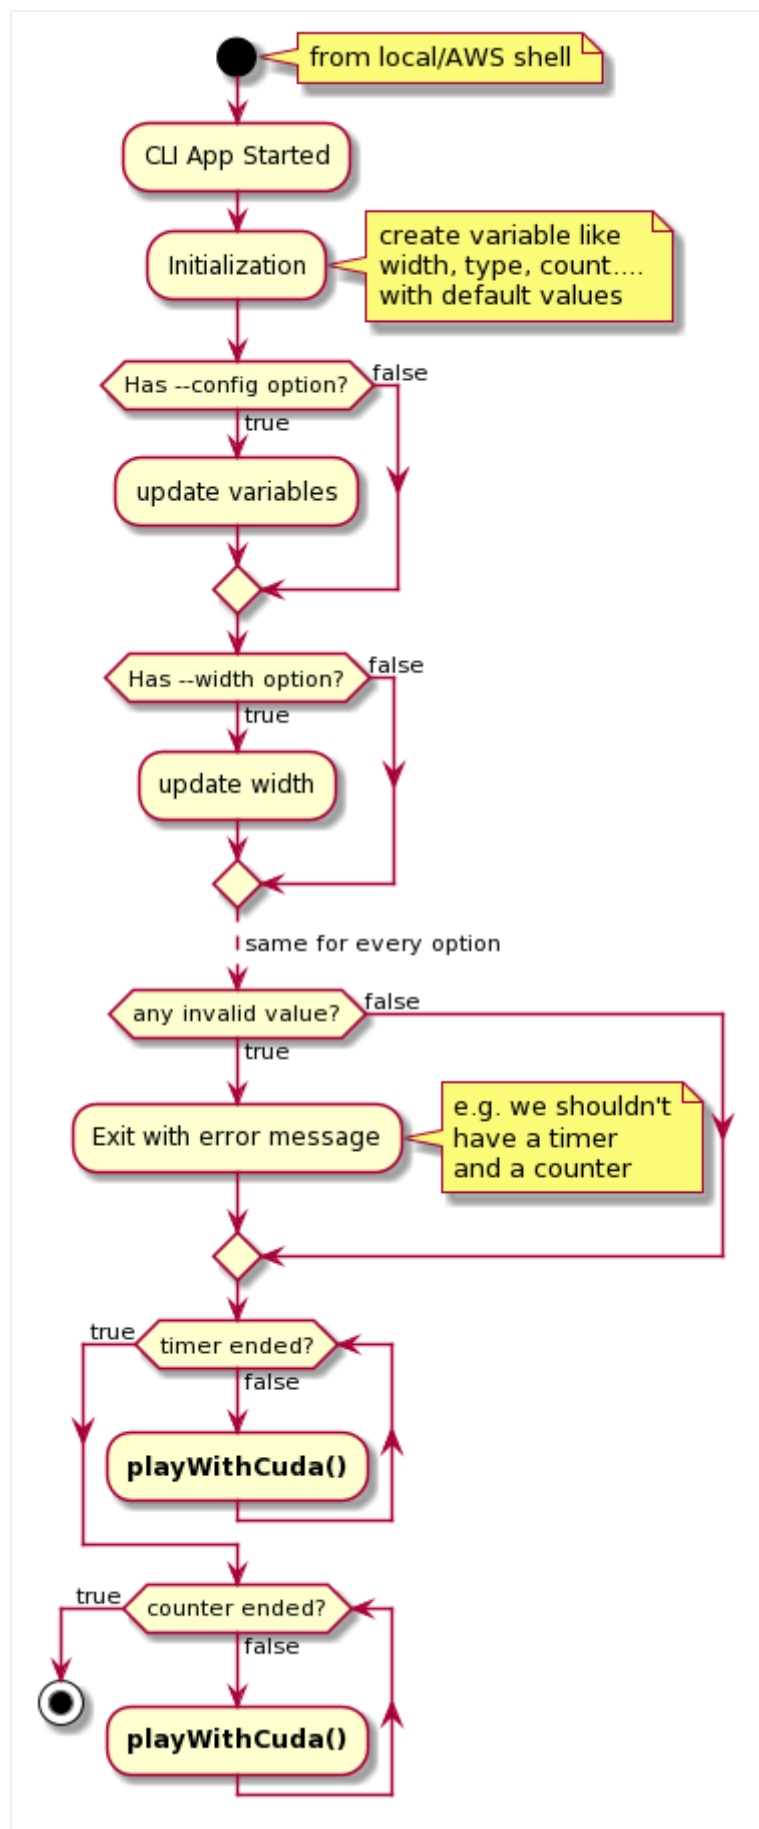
from local/AWS shell

CLI App Started

Initialization

create variable like width, type, count.... with default values

Has --config option?
false
true

update variables

Has --width option?
false
true

update width

same for every option

any invalid value?
false
true

Exit with error message

e.g. we shouldn't have a timer and a counter

true
timer ended?
false

**playWithCuda()**

true
counter ended?
false

**playWithCuda()**